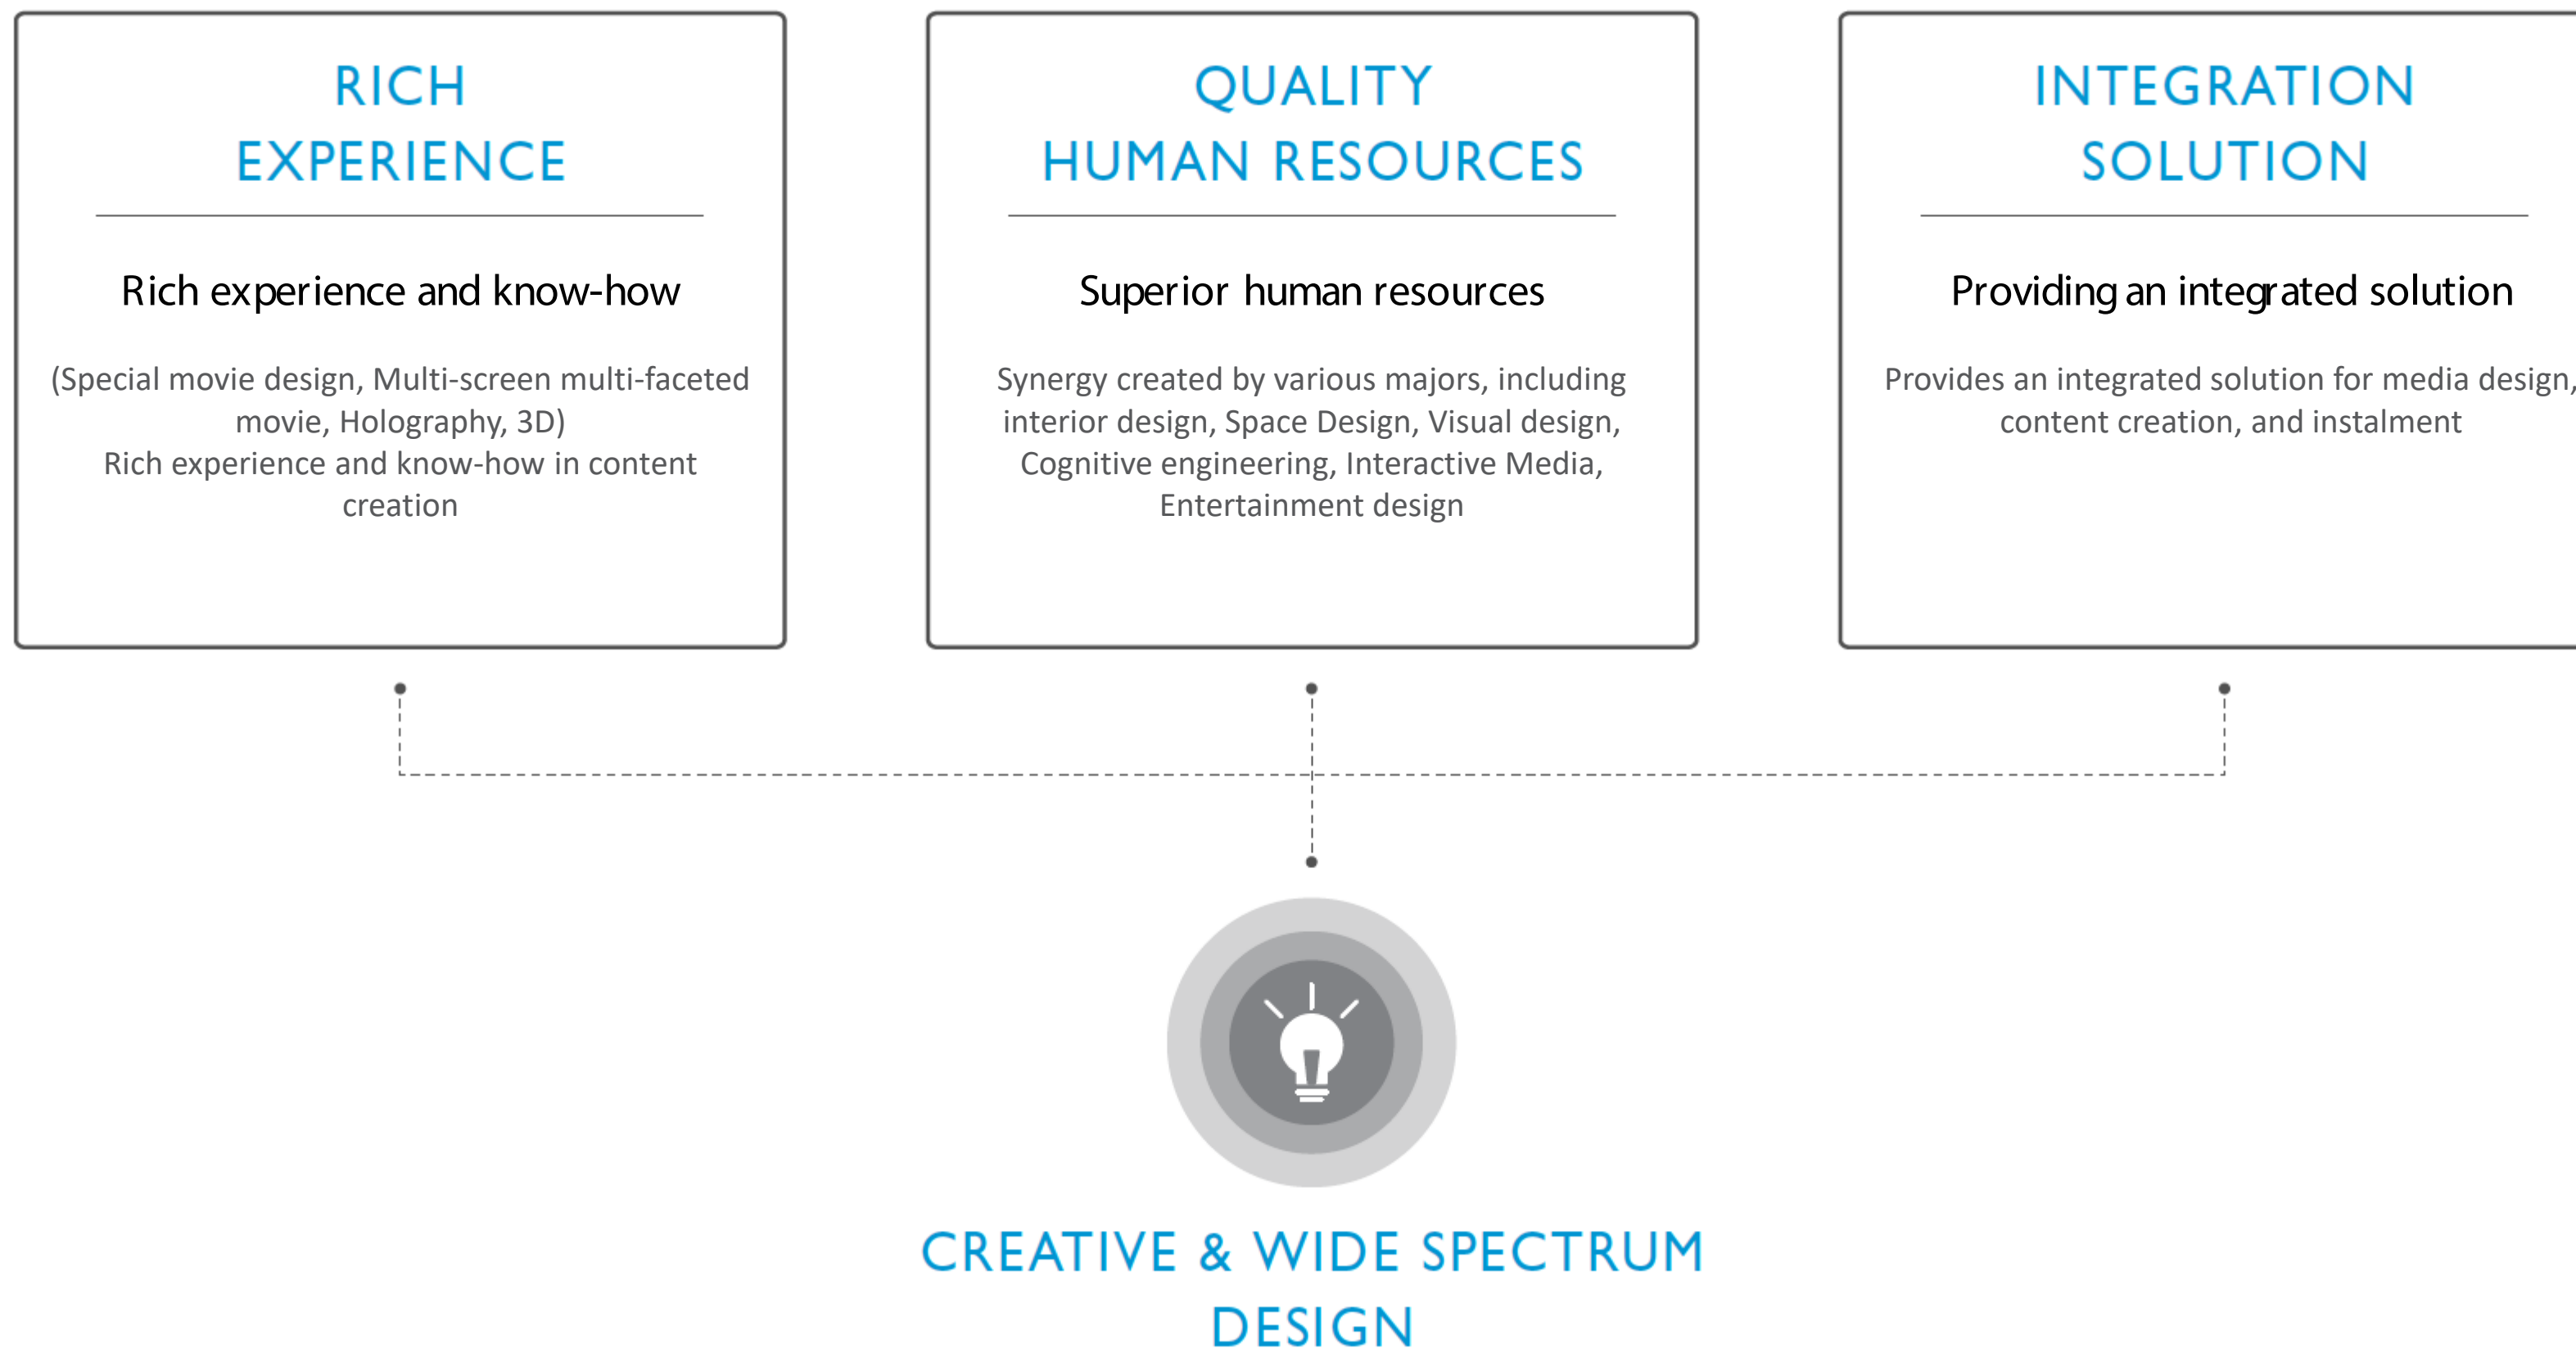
RICH
EXPERIENCE

Rich experience and know-how

(Special movie design, Multi-screen multi-faceted movie, Holography, 3D)
Rich experience and know-how in content creation

QUALITY
HUMAN RESOURCES

Superior human resources

Synergy created by various majors, including interior design, Space Design, Visual design, Cognitive engineering, Interactive Media, Entertainment design

INTEGRATION
SOLUTION

Providing an integrated solution

Provides an integrated solution for media design, content creation, and instalment

CREATIVE & WIDE SPECTRUM
DESIGN